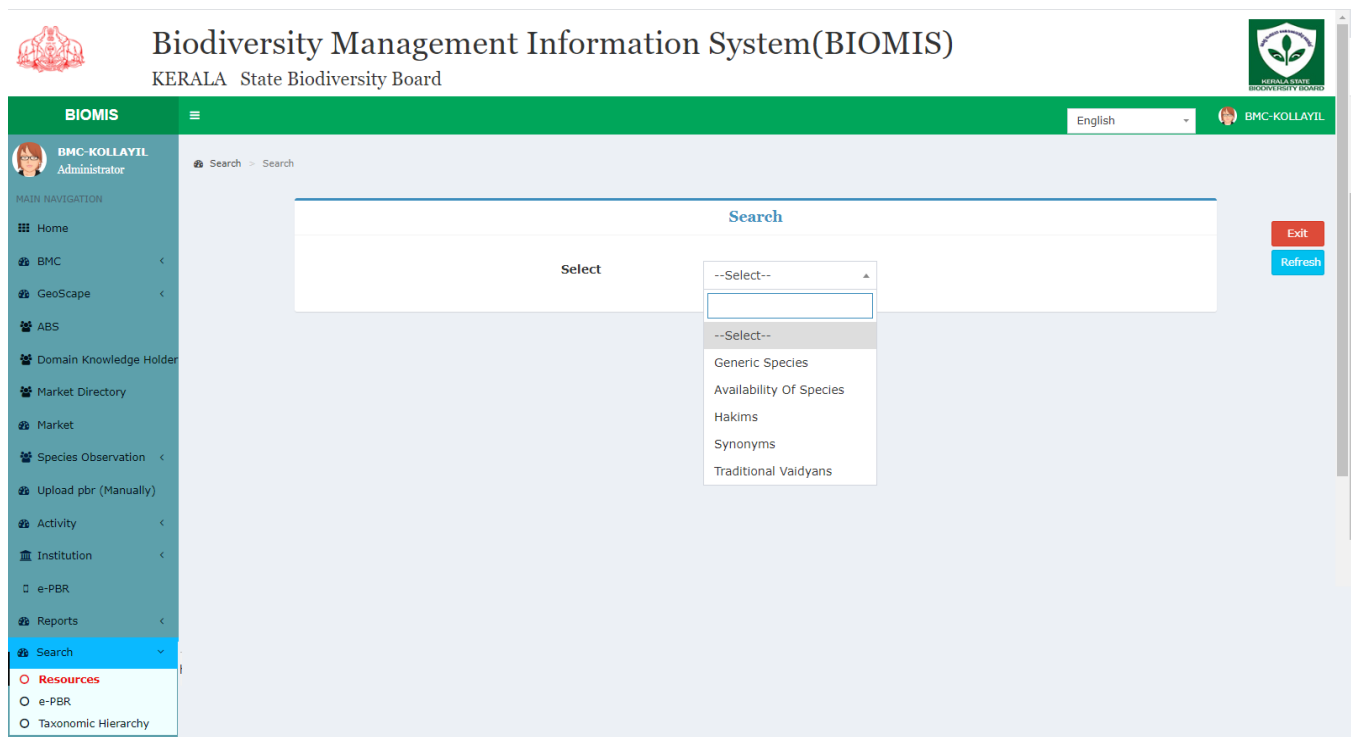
Biodiversity Management Information System(BIOMIS)

KERALA State Biodiversity Board

KERALA STATE BIODIVERSITY BOARD

BIOMIS

English

BMC-KOLLAYIL

BMC-KOLLAYIL
Administrator

MAIN NAVIGATION

Home

BMC

GeoScape

ABS

Domain Knowledge Holder

Market Directory

Market

Species Observation

Upload pbr (Manually)

Activity

Institution

e-PBR

Reports

Search

Resources

e-PBR

Taxonomic Hierarchy

Search > Search

Search

Select

--Select--

--Select--

Generic Species

Availability Of Species

Hakims

Synonyms

Traditional Vaidyans

Exit

Refresh